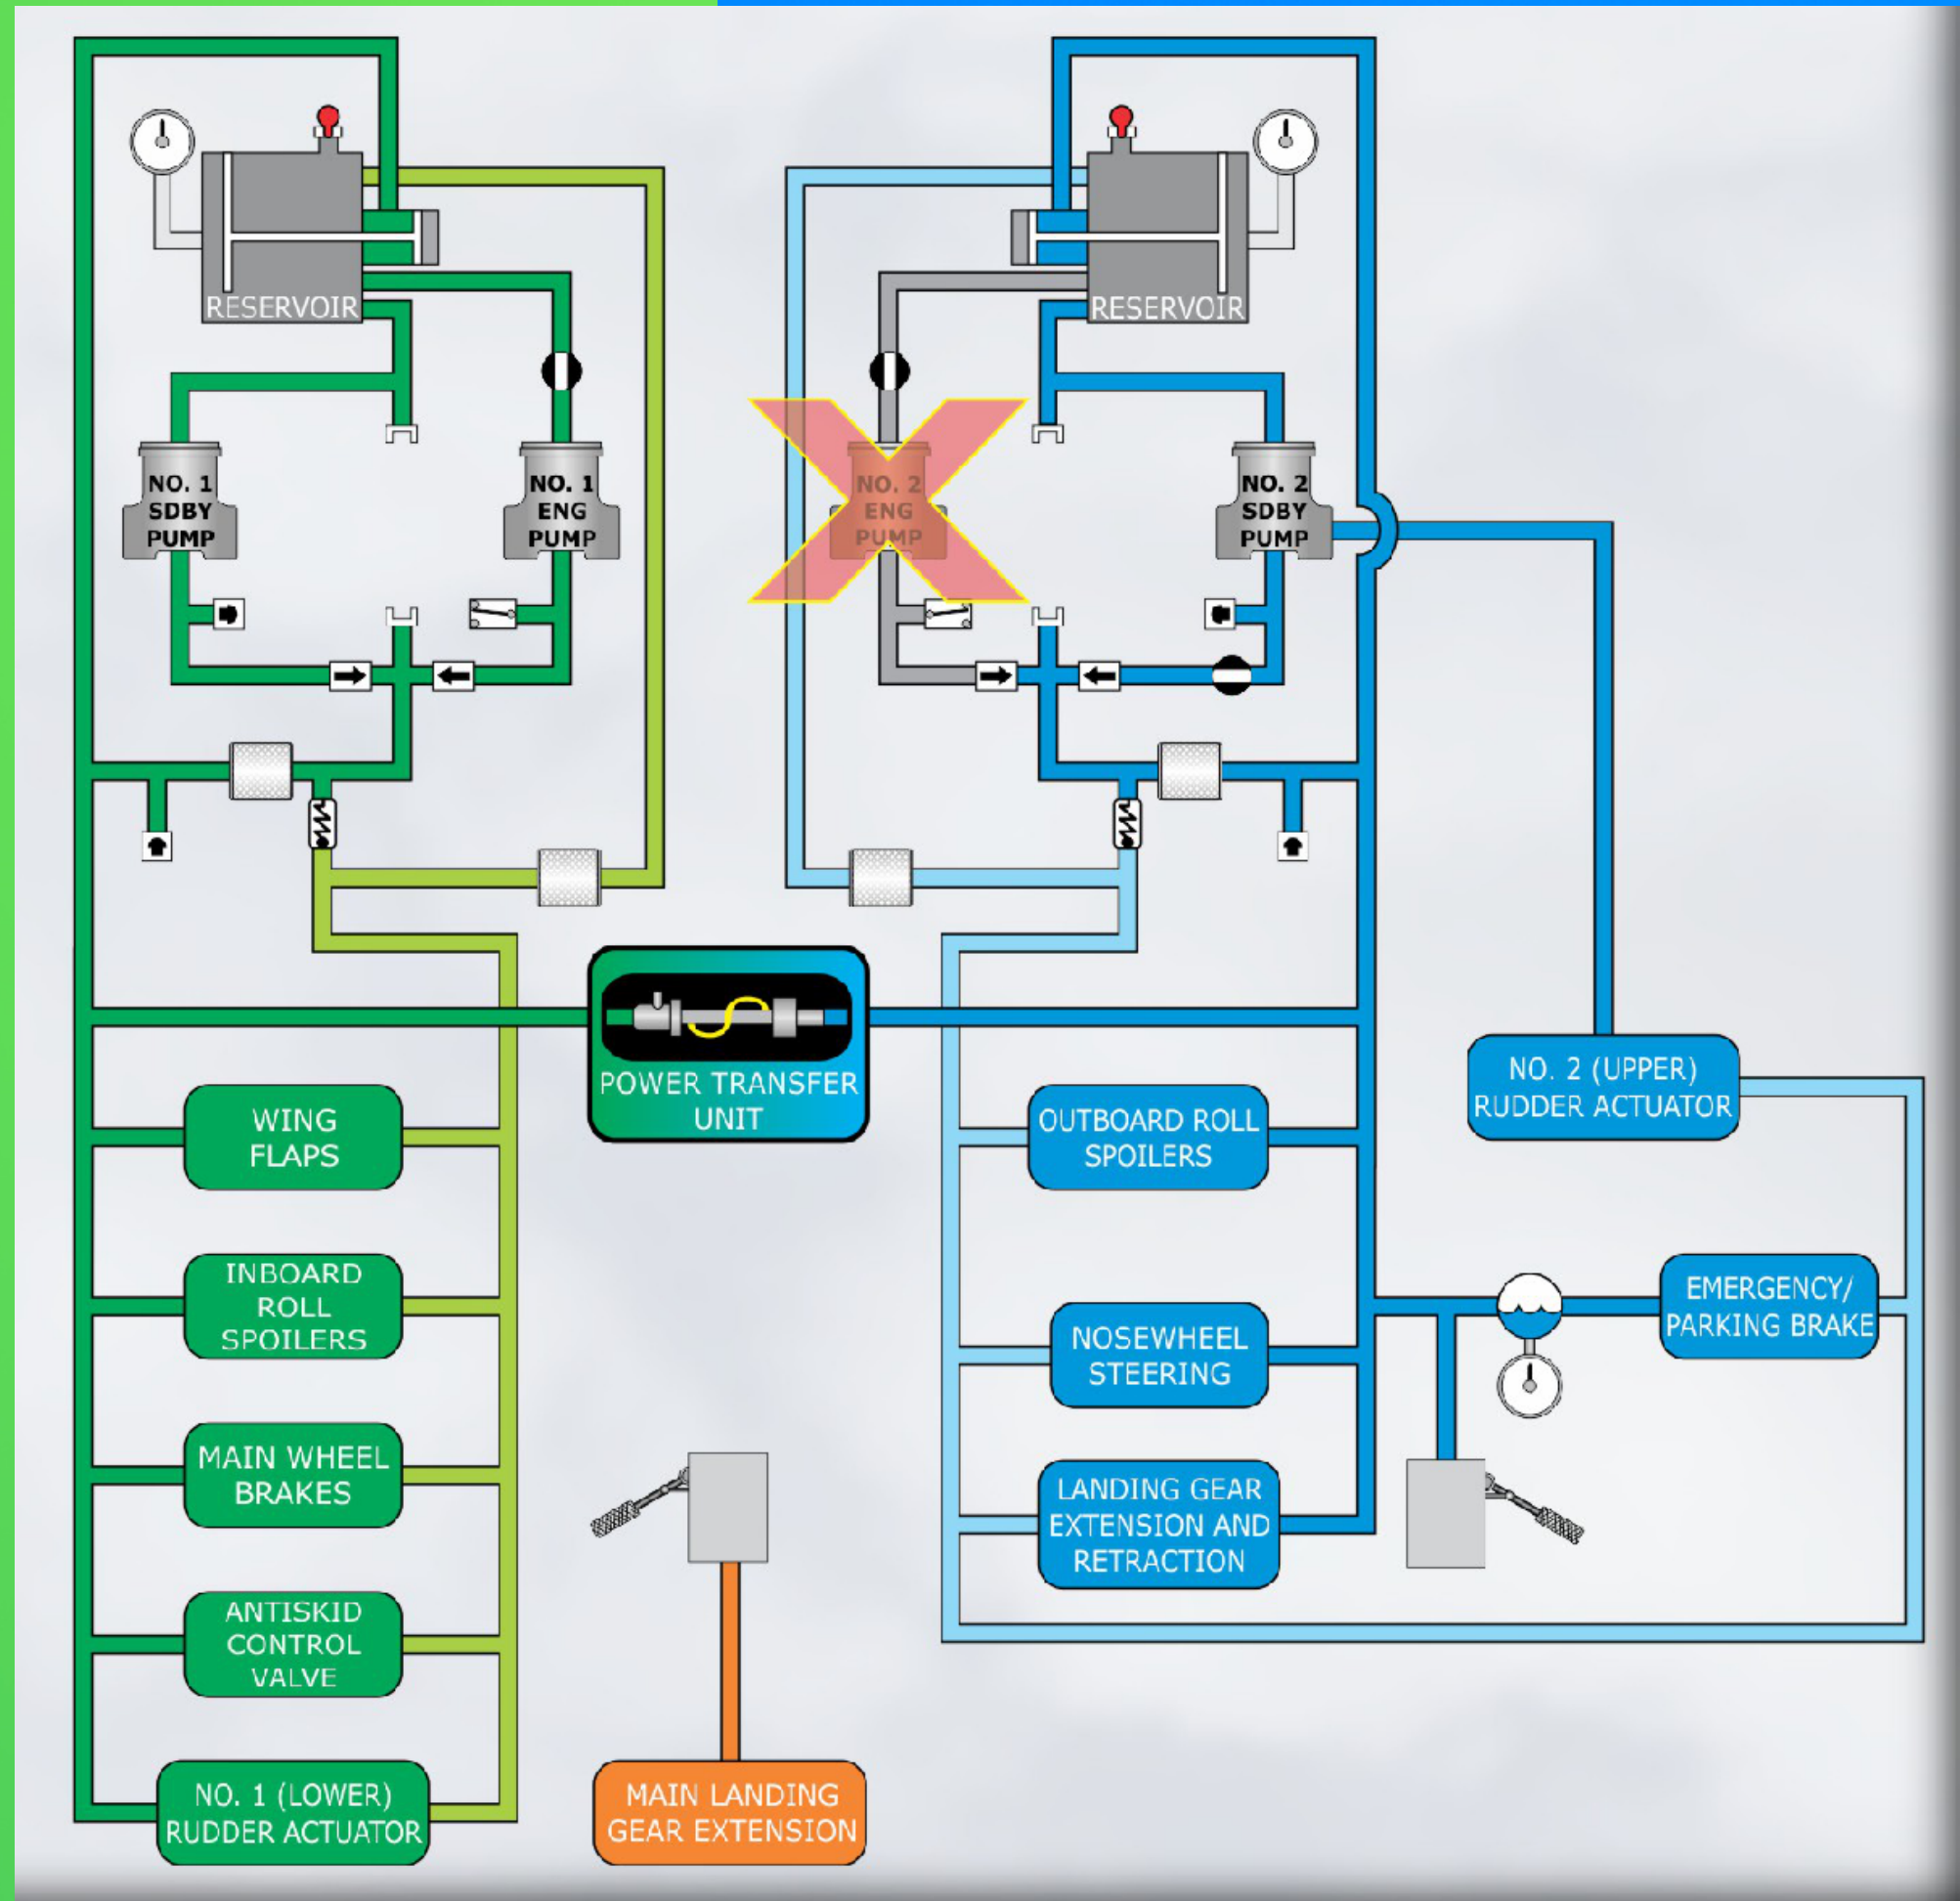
RESERVOIR

RESERVOIR

NO. 1 SDBY PUMP

NO. 1 ENG PUMP

NO. 2 ENG PUMP

NO. 2 SDBY PUMP

POWER TRANSFER UNIT

NO. 2 (UPPER) RUDDER ACTUATOR

WING FLAPS

OUTBOARD ROLL SPOILERS

INBOARD ROLL SPOILERS

EMERGENCY/ PARKING BRAKE

NOSEWHEEL STEERING

MAIN WHEEL BRAKES

LANDING GEAR EXTENSION AND RETRACTION

ANTISKID CONTROL VALVE

NO. 1 (LOWER) RUDDER ACTUATOR

MAIN LANDING GEAR EXTENSION